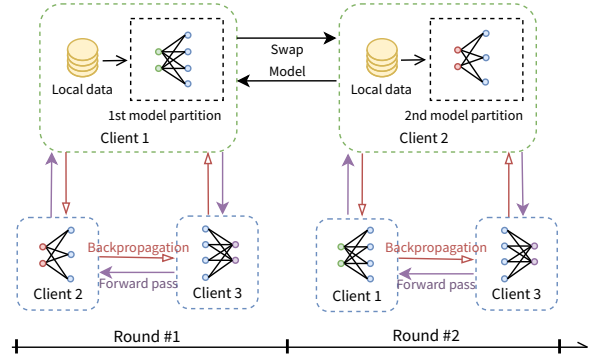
Local data

1st model partition

Client 1

Swap

Model

Local data

2nd model partition

Client 2

Client 2

Backpropagation

Forward pass

Client 3

Client 1

Backpropagation

Forward pass

Client 3

Round #1

Round #2